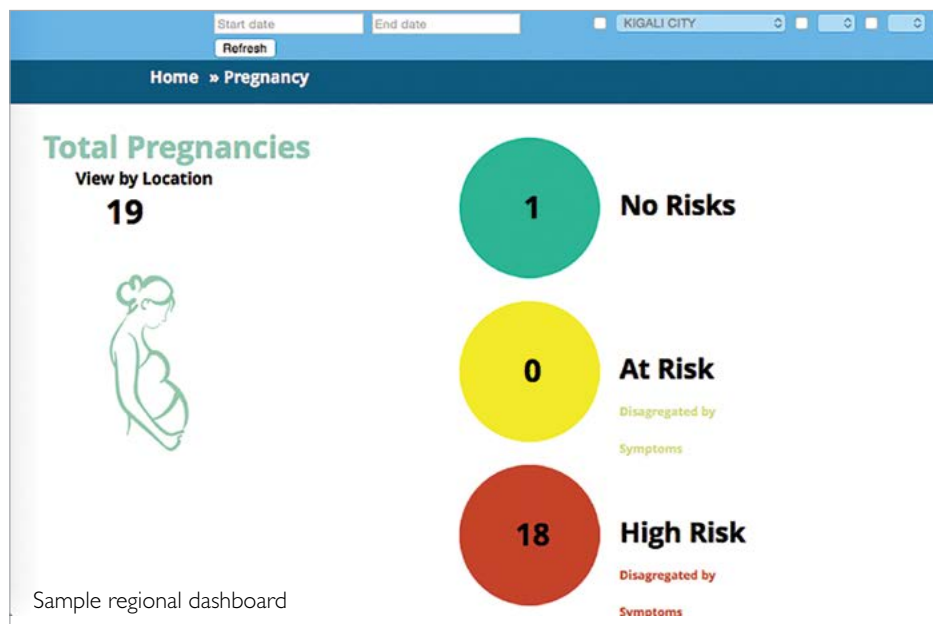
Start date
End date
Refresh
KIGALI CITY

Home » Pregnancy

Total Pregnancies
View by Location
19

1
No Risks

0
At Risk
Disagregated by Symptoms

18
High Risk
Disagregated by Symptoms

Sample regional dashboard